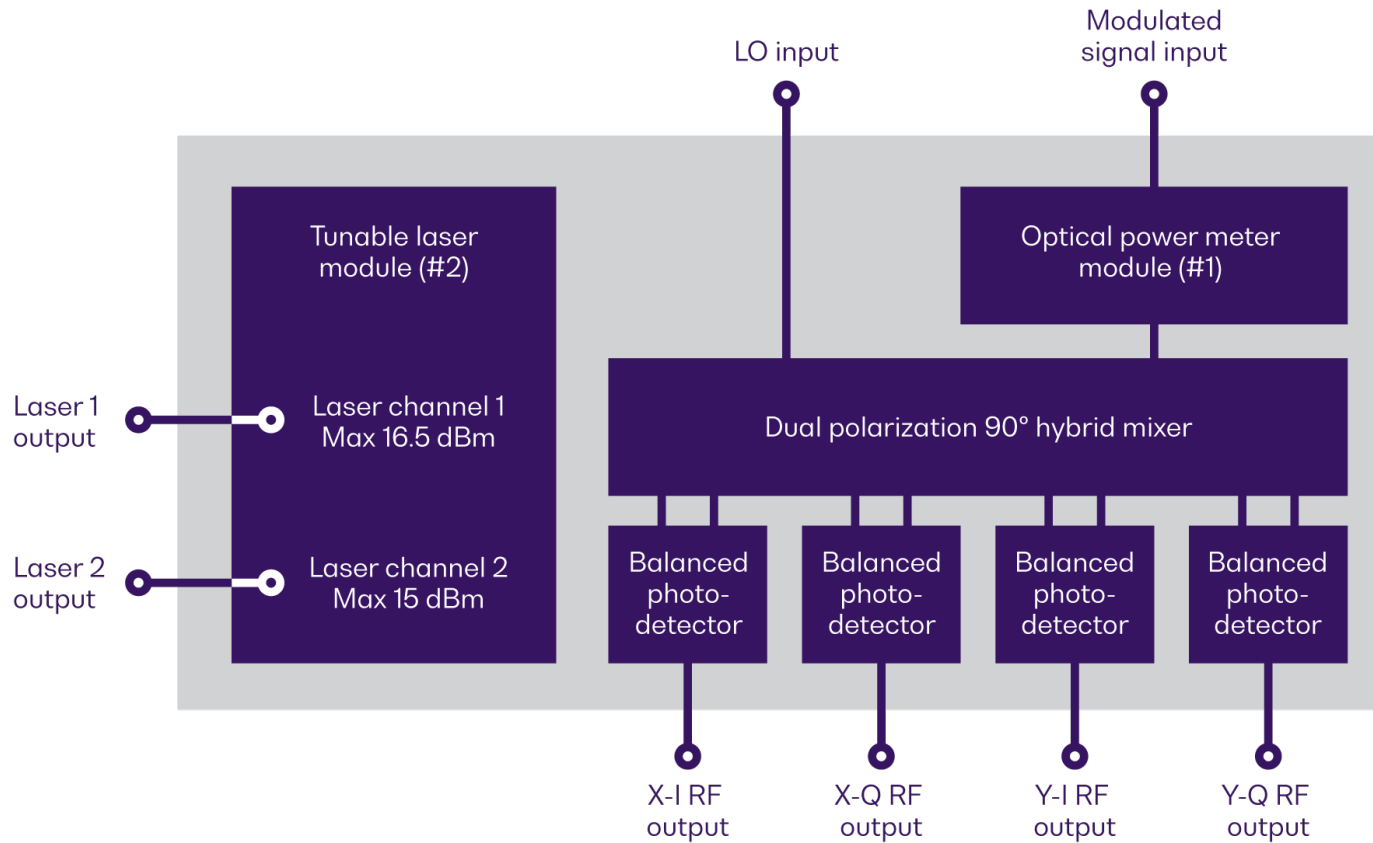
LO input

Modulated signal input

Tunable laser module (#2)

Optical power meter module (#1)

Laser 1 output

Laser channel 1 Max 16.5 dBm

Dual polarization 90° hybrid mixer

Laser 2 output

Laser channel 2 Max 15 dBm

Balanced photo-detector

Balanced photo-detector

Balanced photo-detector

Balanced photo-detector

X-I RF output

X-Q RF output

Y-I RF output

Y-Q RF output